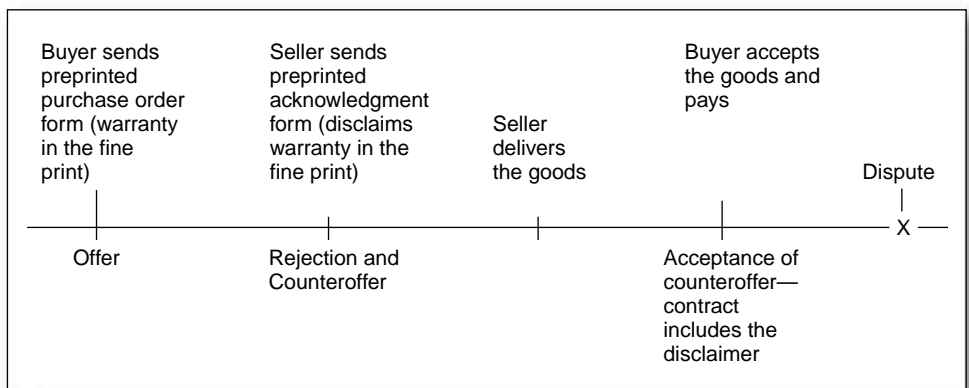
Buyer sends preprinted purchase order form (warranty in the fine print)

Seller sends preprinted acknowledgment form (disclaims warranty in the fine print)

Seller delivers the goods

Buyer accepts the goods and pays

Dispute

X

Offer

Rejection and Counteroffer

Acceptance of counteroffer—contract includes the disclaimer